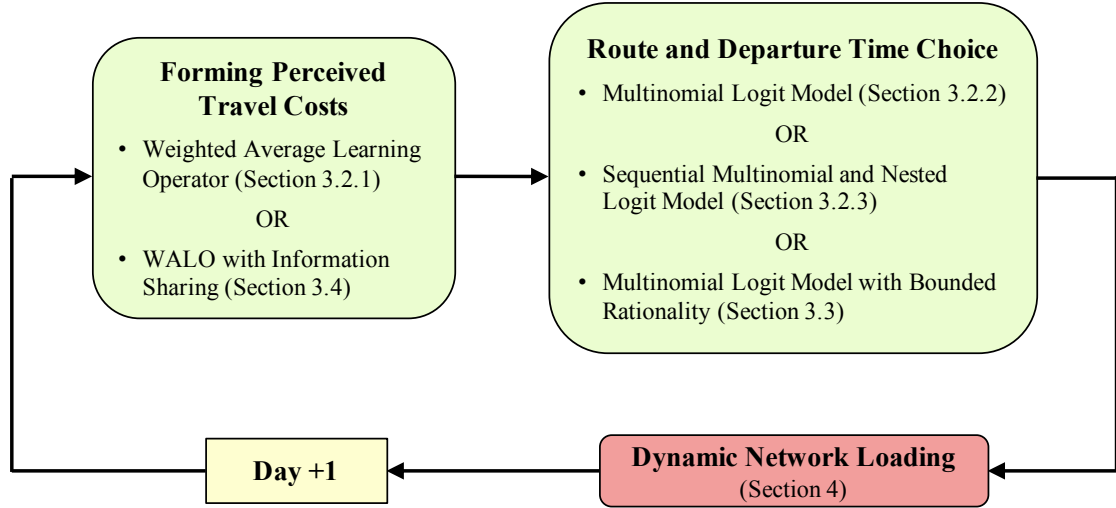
**Forming Perceived Travel Costs**

- Weighted Average Learning Operator (Section 3.2.1)

OR

- WALO with Information Sharing (Section 3.4)

**Route and Departure Time Choice**

- Multinomial Logit Model (Section 3.2.2)

OR

- Sequential Multinomial and Nested Logit Model (Section 3.2.3)

OR

- Multinomial Logit Model with Bounded Rationality (Section 3.3)

**Dynamic Network Loading**
(Section 4)

**Day +1**